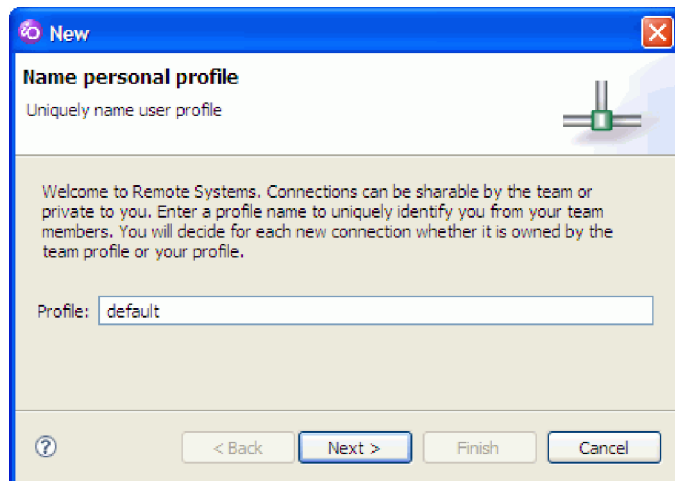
New

Name personal profile

Uniquely name user profile

Welcome to Remote Systems. Connections can be sharable by the team or private to you. Enter a profile name to uniquely identify you from your team members. You will decide for each new connection whether it is owned by the team profile or your profile.

Profile: default

?

< Back

Next >

Finish

Cancel